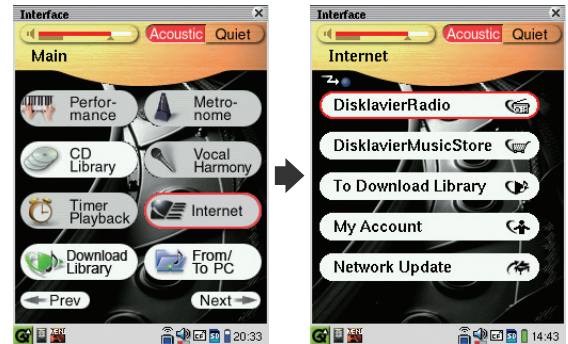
Interface

Acoustic Quiet

Main

Performance

Metronome

CD Library

Vocal Harmony

Timer Playback

Internet

Download Library

From/ To PC

Prev

Next

20:33

Interface

Acoustic Quiet

Internet

DisklavierRadio

DisklavierMusicStore

To Download Library

My Account

Network Update

14:43